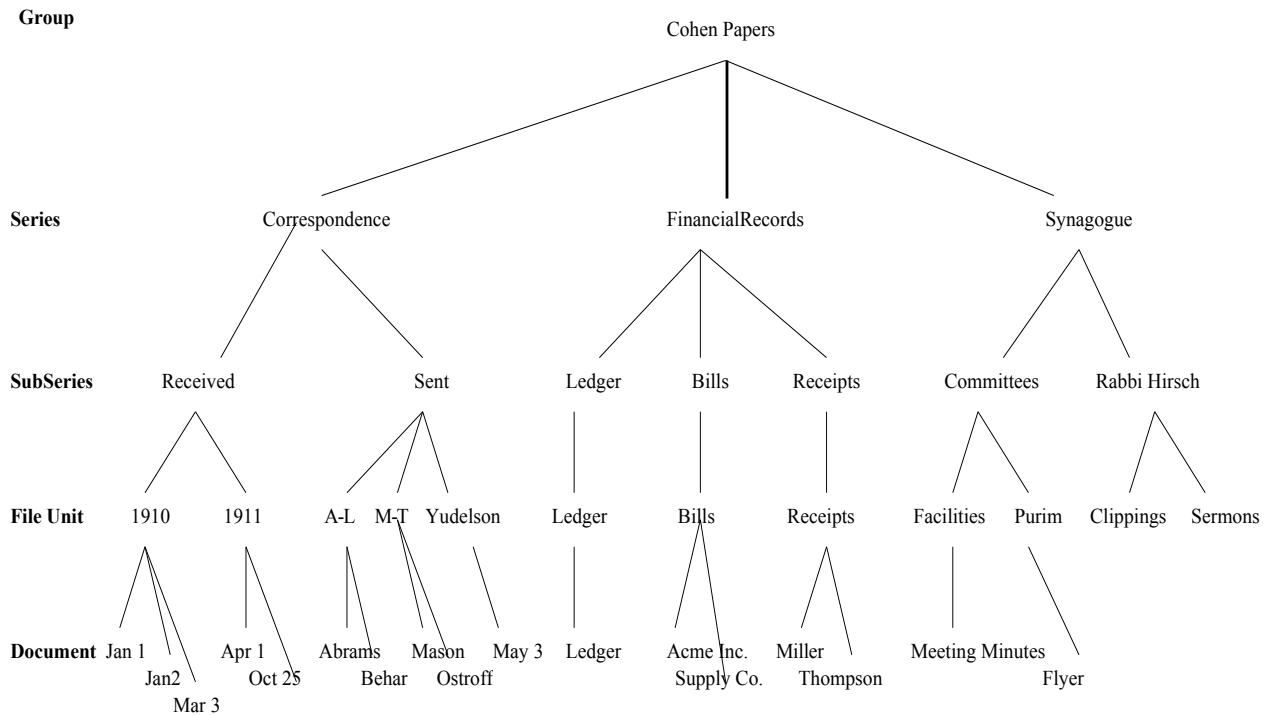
Group

Cohen Papers

Series

Correspondence

FinancialRecords

Synagogue

SubSeries

Received

Sent

Ledger

Bills

Receipts

Committees

Rabbi Hirsch

File Unit

1910

1911

A-L

M-T

Yudelson

Ledger

Bills

Receipts

Facilities

Purim

Clippings

Sermons

Document

Jan 1

Jan2

Mar 3

Apr 1

Oct 25

Abrams

Behar

Mason

Ostroff

May 3

Ledger

Acme Inc.

Supply Co.

Miller

Thompson

Meeting Minutes

Flyer